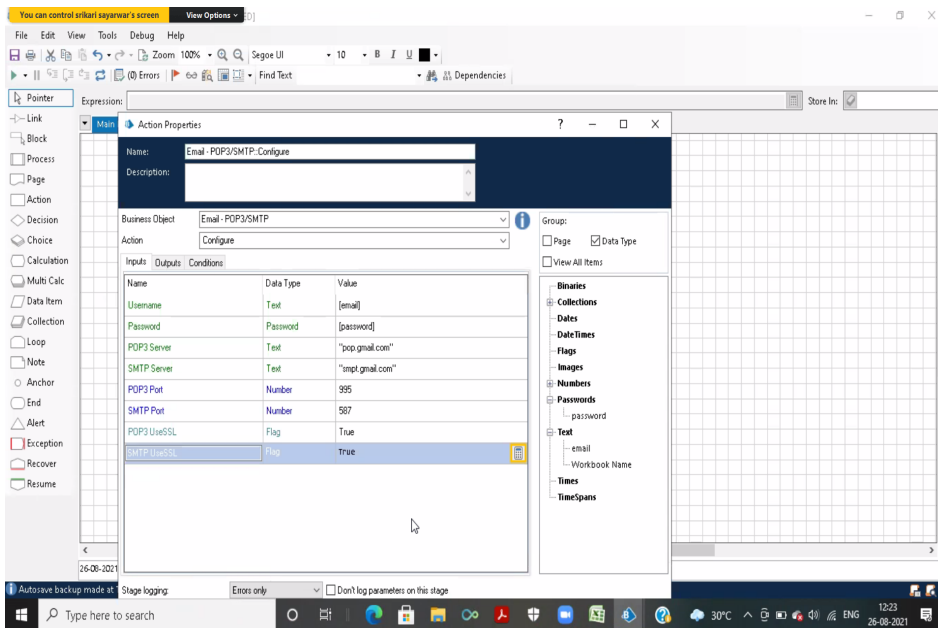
You can control srikari sayarwar's screen View Options

File Edit View Tools Debug Help

Zoom 100% Segoe UI 10 B I U

(0) Errors Find Text Dependencies

Pointer Expression: Store In:

Link
Block
Process
Page
Action
Decision
Choice
Calculation
Multi Calc
Data Item
Collection
Loop
Note
Anchor
End
Alert
Exception
Recover
Resume

Main

Action Properties ? — □ ×

Name: Email - POP3/SMTP::Configure
Description:

Business Object Email - POP3/SMTP
Action Configure

Inputs Outputs Conditions

| Name | Data Type | Value |
|---|---|---|
| Username | Text | [email] |
| Password | Password | [password] |
| POP3 Server | Text | "pop.gmail.com" |
| SMTP Server | Text | "smpt.gmail.com" |
| POP3 Port | Number | 995 |
| SMTP Port | Number | 587 |
| POP3 UseSSL | Flag | True |
| SMTP UseSSL | Flag | True |

Group:
Page Data Type
View All Items

Binaries
Collections
Dates
DateTimes
Flags
Images
Numbers
Passwords
password
Text
email
Workbook Name
Times
TimeSpans

26-08-2021

Autosave backup made at

Stage logging: Errors only Don't log parameters on this stage

Type here to search 30°C ENG 12:23 26-08-2021